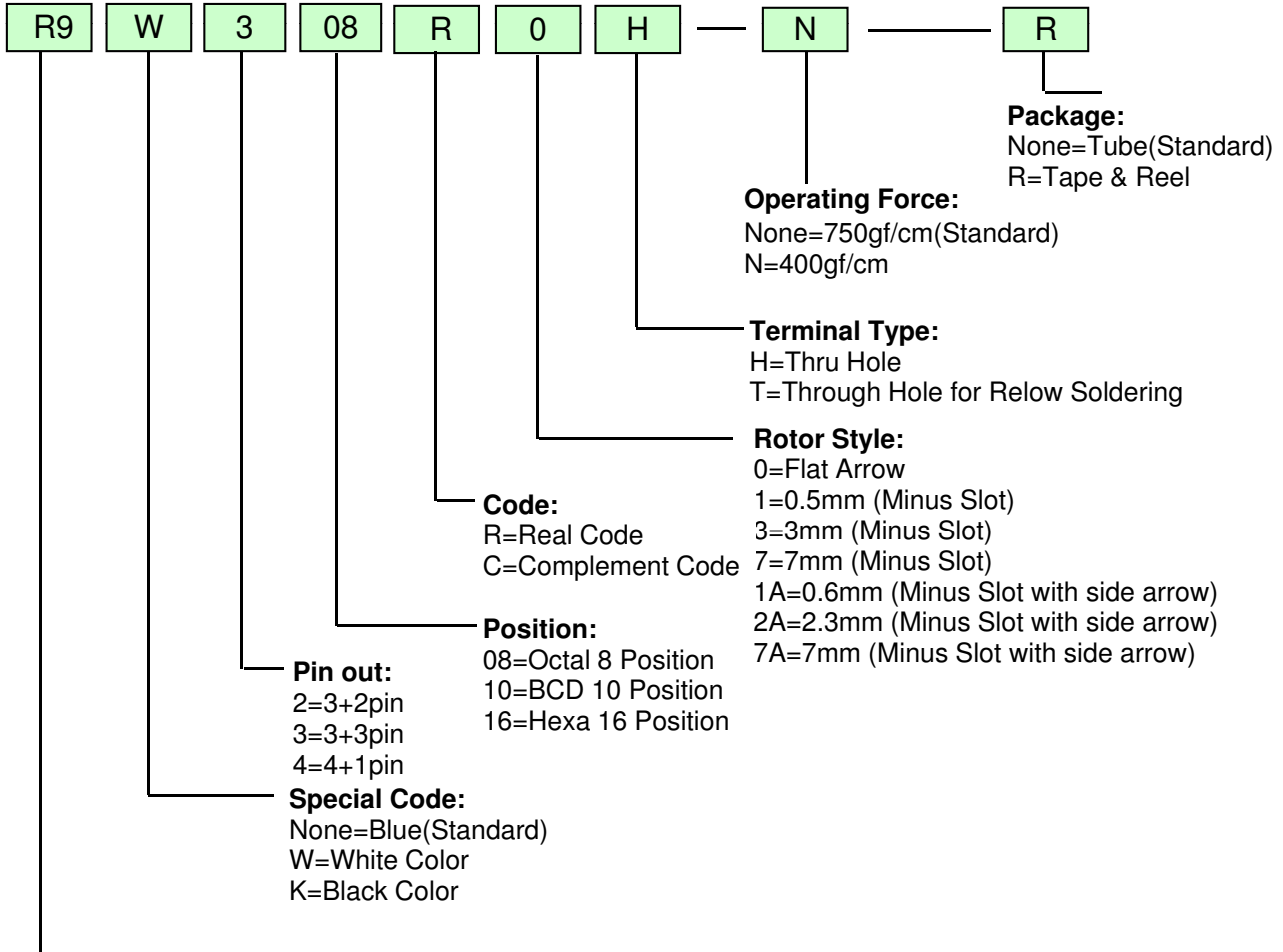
R9 W 3 08 R 0 H — N — R

Package:
None=Tube(Standard)
R=Tape & Reel

Operating Force:
None=750gf/cm(Standard)
N=400gf/cm

Terminal Type:
H=Thru Hole
T=Through Hole for Relow Soldering

Rotor Style:
0=Flat Arrow
1=0.5mm (Minus Slot)
3=3mm (Minus Slot)
7=7mm (Minus Slot)
1A=0.6mm (Minus Slot with side arrow)
2A=2.3mm (Minus Slot with side arrow)
7A=7mm (Minus Slot with side arrow)

Code:
R=Real Code
C=Complement Code

Position:
08=Octal 8 Position
10=BCD 10 Position
16=Hexa 16 Position

Pin out:
2=3+2pin
3=3+3pin
4=4+1pin

Special Code:
None=Blue(Standard)
W=White Color
K=Black Color